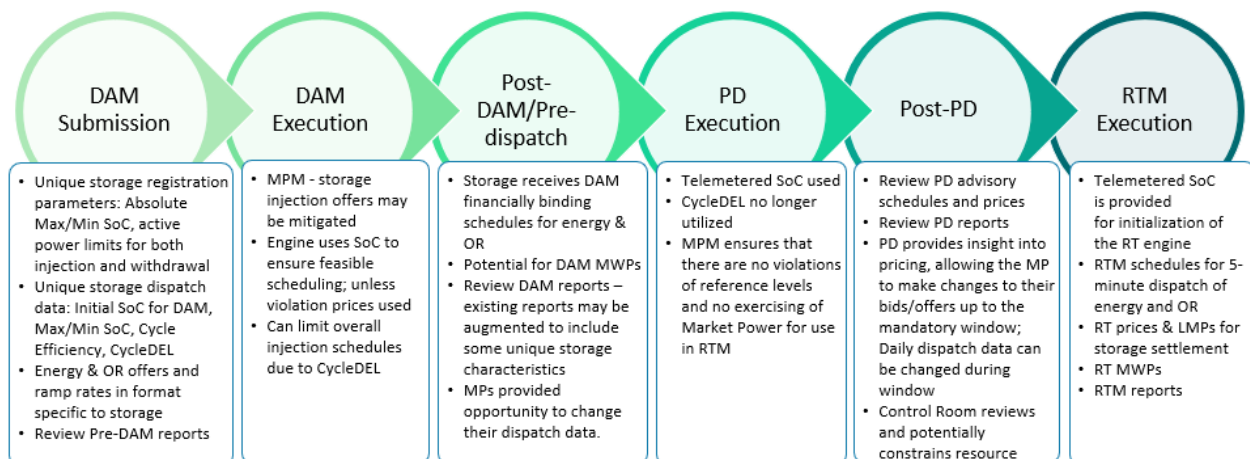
DAM Submission

DAM Execution

Post-DAM/Pre-dispatch

PD Execution

Post-PD

RTM Execution

- Unique storage registration parameters: Absolute Max/Min SoC, active power limits for both injection and withdrawal
- Unique storage dispatch data: Initial SoC for DAM, Max/Min SoC, Cycle Efficiency, CycleDEL
- Energy & OR offers and ramp rates in format specific to storage
- Review Pre-DAM reports

- MPM - storage injection offers may be mitigated
- Engine uses SoC to ensure feasible scheduling; unless violation prices used
- Can limit overall injection schedules due to CycleDEL

- Storage receives DAM financially binding schedules for energy & OR
- Potential for DAM MWPs
- Review DAM reports – existing reports may be augmented to include some unique storage characteristics
- MPs provided opportunity to change their dispatch data.

- Telemetered SoC used
- CycleDEL no longer utilized
- MPM ensures that there are no violations of reference levels and no exercising of Market Power for use in RTM

- Review PD advisory schedules and prices
- Review PD reports
- PD provides insight into pricing, allowing the MP to make changes to their bids/offers up to the mandatory window; Daily dispatch data can be changed during window
- Control Room reviews and potentially constrains resource

- Telemetered SoC is provided for initialization of the RT engine
- RTM schedules for 5-minute dispatch of energy and OR
- RT prices & LMPs for storage settlement
- RT MWPs
- RTM reports